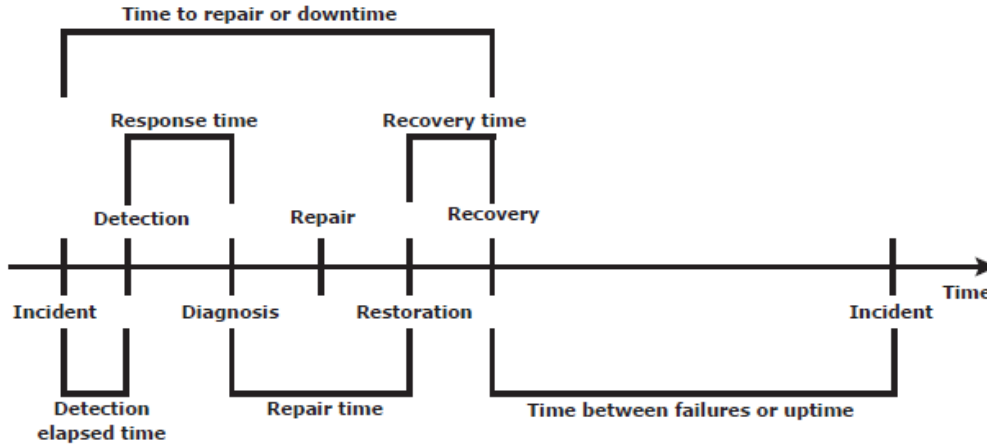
Time to repair or downtime

Response time

Recovery time

Detection

Repair

Recovery

Time

Incident

Diagnosis

Restoration

Incident

Detection elapsed time

Repair time

Time between failures or uptime